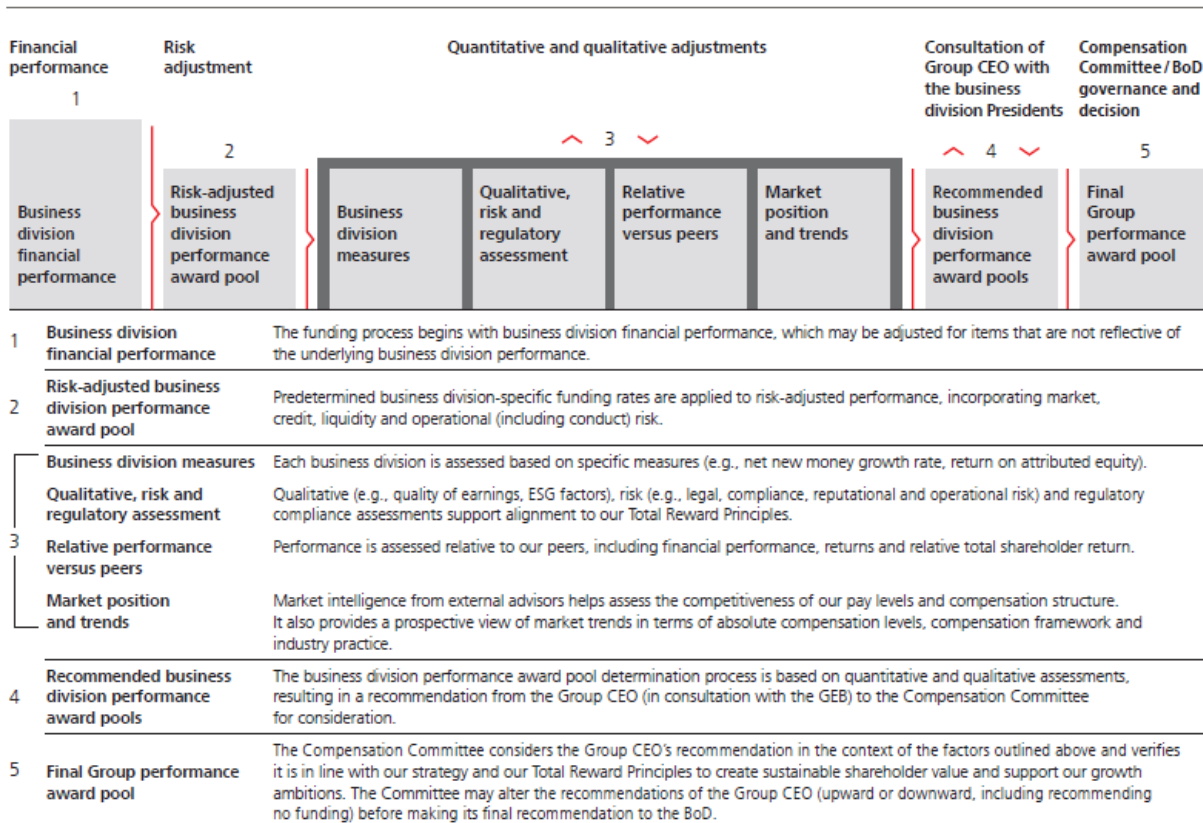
Financial performance

1

Risk adjustment

2

Quantitative and qualitative adjustments

3

Consultation of Group CEO with the business division Presidents

4

Compensation Committee / BoD governance and decision

5

Business division financial performance

Risk-adjusted business division performance award pool

Business division measures

Qualitative, risk and regulatory assessment

Relative performance versus peers

Market position and trends

Recommended business division performance award pools

Final Group performance award pool

| | | |
|---|---|---|
| 1 | Business division financial performance | The funding process begins with business division financial performance, which may be adjusted for items that are not reflective of the underlying business division performance. |
| 2 | Risk-adjusted business division performance award pool | Predetermined business division-specific funding rates are applied to risk-adjusted performance, incorporating market, credit, liquidity and operational (including conduct) risk. |
| 3 | Business division measures | Each business division is assessed based on specific measures (e.g., net new money growth rate, return on attributed equity). |
| | Qualitative, risk and regulatory assessment | Qualitative (e.g., quality of earnings, ESG factors), risk (e.g., legal, compliance, reputational and operational risk) and regulatory compliance assessments support alignment to our Total Reward Principles. |
| | Relative performance versus peers | Performance is assessed relative to our peers, including financial performance, returns and relative total shareholder return. |
| | Market position and trends | Market intelligence from external advisors helps assess the competitiveness of our pay levels and compensation structure. It also provides a prospective view of market trends in terms of absolute compensation levels, compensation framework and industry practice. |
| 4 | Recommended business division performance award pools | The business division performance award pool determination process is based on quantitative and qualitative assessments, resulting in a recommendation from the Group CEO (in consultation with the GEB) to the Compensation Committee for consideration. |
| 5 | Final Group performance award pool | The Compensation Committee considers the Group CEO's recommendation in the context of the factors outlined above and verifies it is in line with our strategy and our Total Reward Principles to create sustainable shareholder value and support our growth ambitions. The Committee may alter the recommendations of the Group CEO (upward or downward, including recommending no funding) before making its final recommendation to the BoD. |